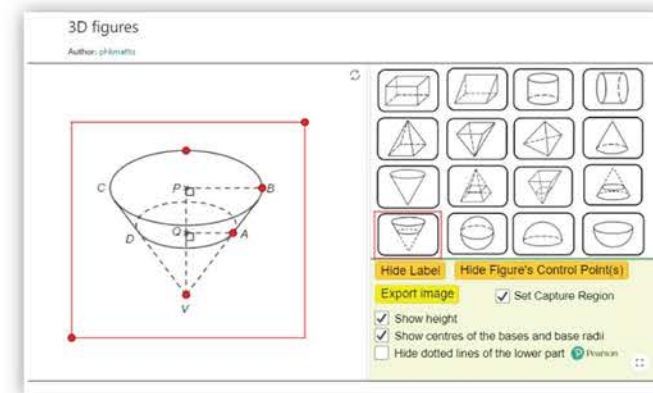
3D figures

Author: phkmaths

C

P

B

Q

D

A

V

Hide Label

Hide Figure's Control Point(s)

Export image

Set Capture Region

Show height

Show centres of the bases and base radii

Hide dotted lines of the lower part

Pearson